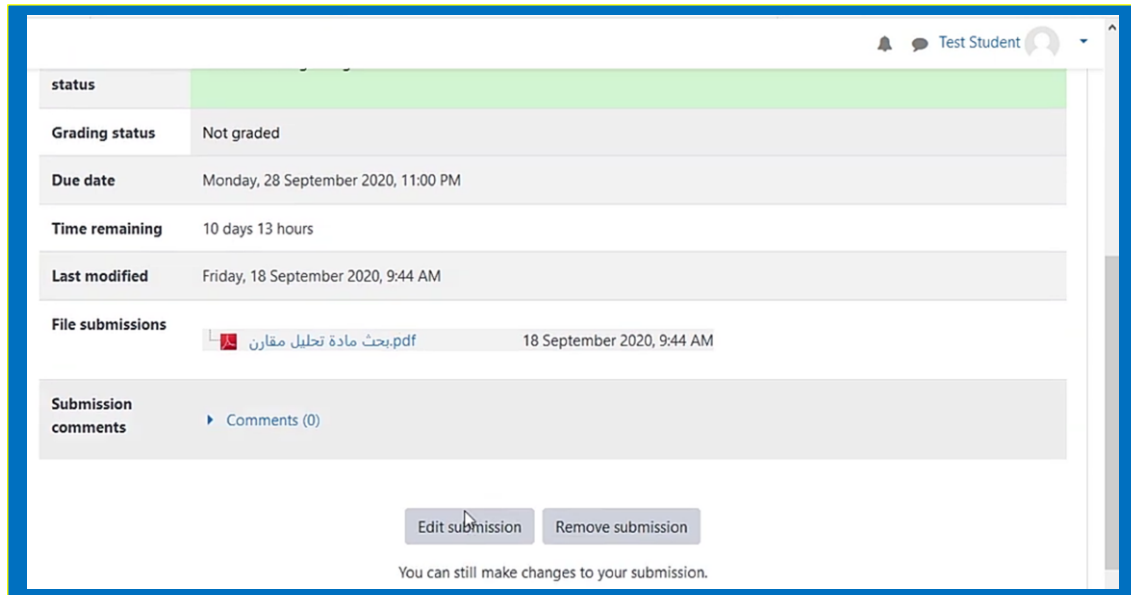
Test Student

| status | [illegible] |
|---|---|
| Grading status | Not graded |
| Due date | Monday, 28 September 2020, 11:00 PM |
| Time remaining | 10 days 13 hours |
| Last modified | Friday, 18 September 2020, 9:44 AM |
| File submissions | بحث مادة تحليل مقارن.pdf 18 September 2020, 9:44 AM |
| Submission comments | Comments (0) |

Edit submission

Remove submission

You can still make changes to your submission.